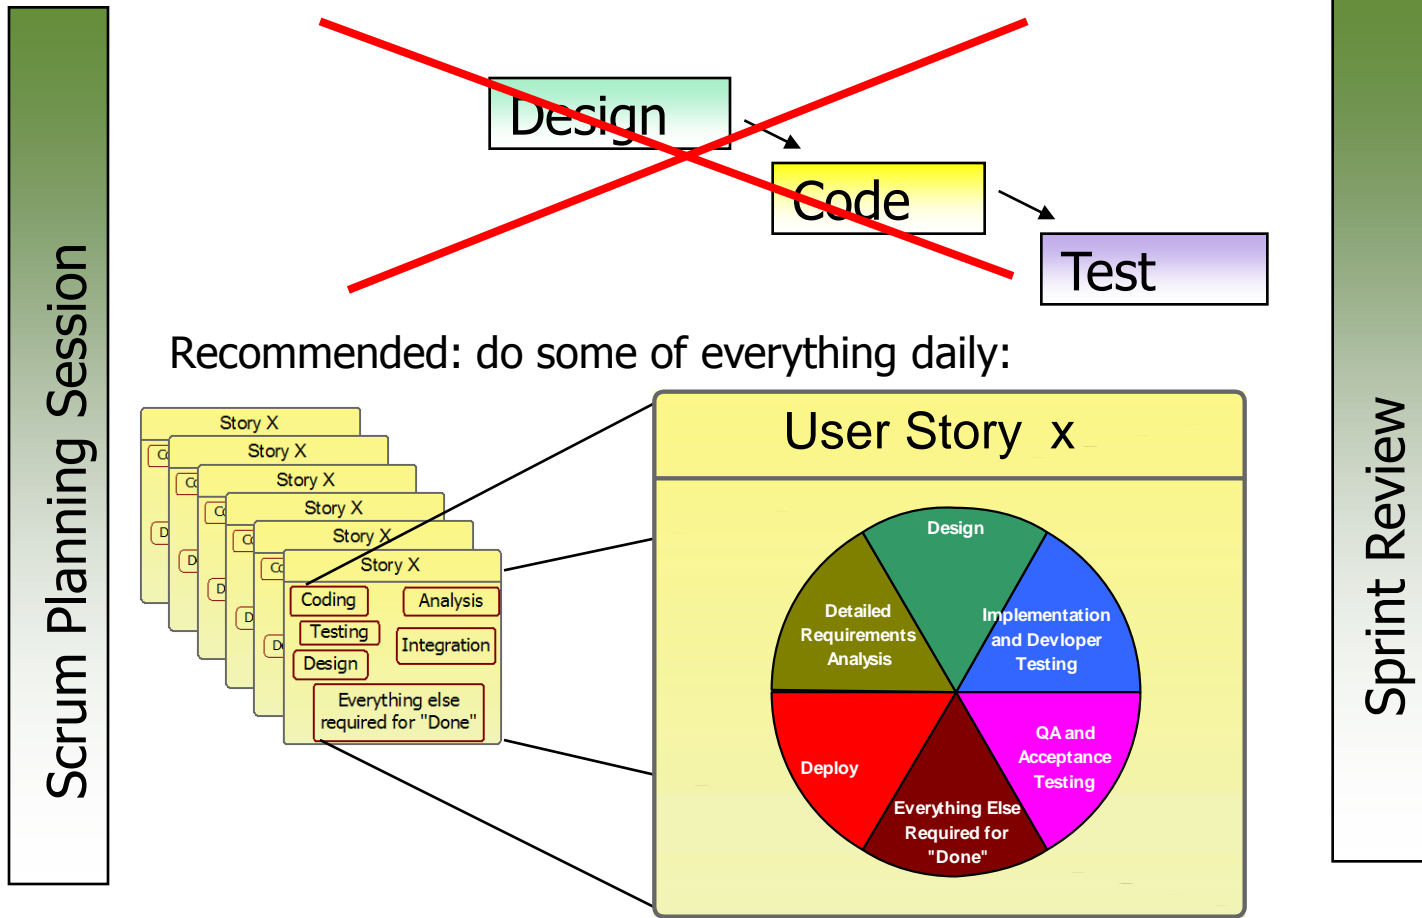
Scrum Planning Session

Design

Code

Test

Recommended: do some of everything daily:

Story X
Co
D
Story X
Co
D
Story X
Co
D
Story X
Co
D
Story X
Co
D
Story X
Coding
Analysis
Testing
Integration
Design
Everything else required for "Done"

User Story x

Design
Detailed Requirements Analysis
Implementation and Devloper Testing
Deploy
QA and Acceptance Testing
Everything Else Required for "Done"

Sprint Review